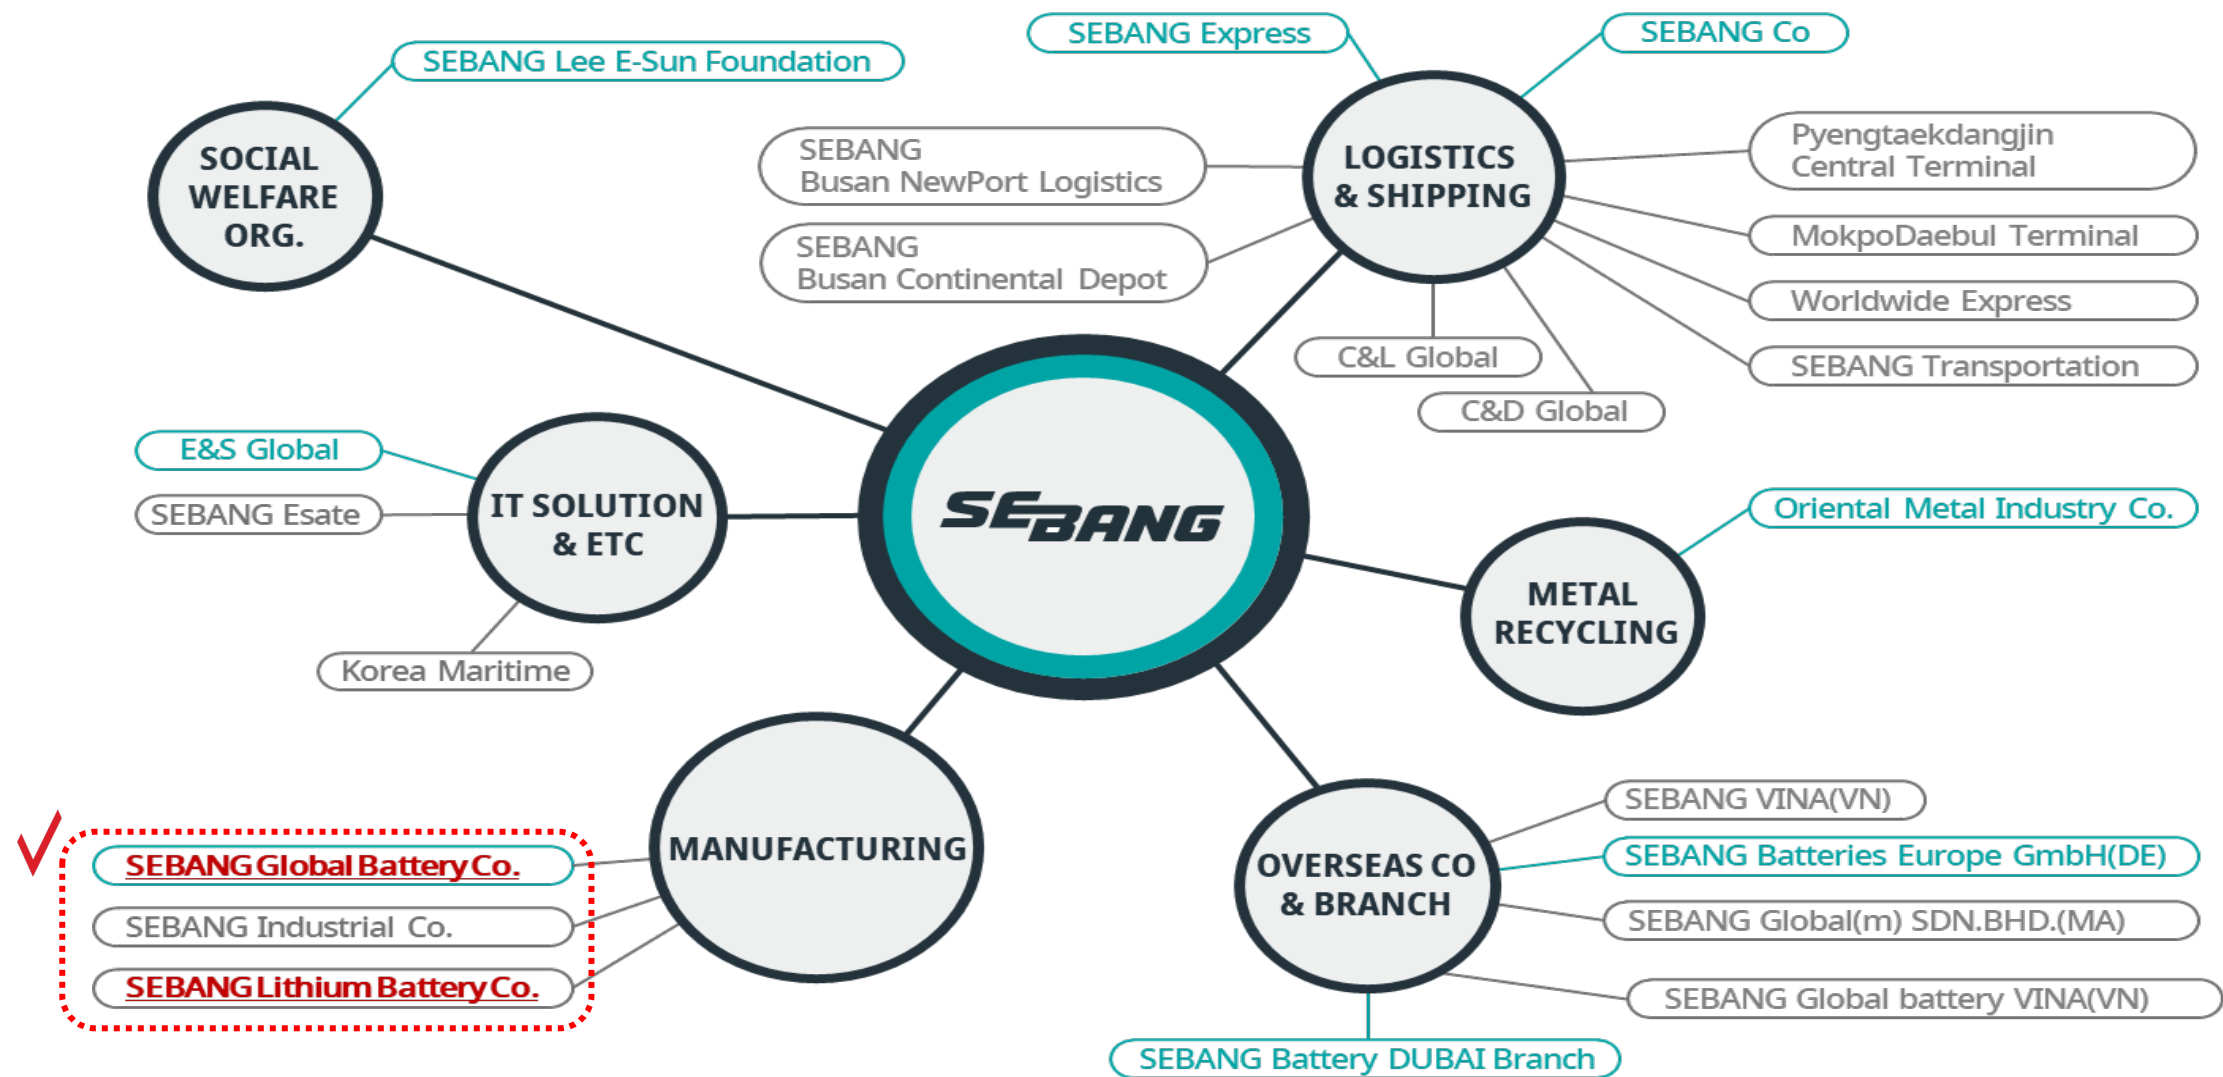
SEBANG

SOCIAL WELFARE ORG.

SEBANG Lee E-Sun Foundation

LOGISTICS & SHIPPING

SEBANG Express

SEBANG Co

SEBANG Busan NewPort Logistics

SEBANG Busan Continental Depot

Pyengtaekdangjin Central Terminal

MokpoDaebul Terminal

Worldwide Express

SEBANG Transportation

C&L Global

C&D Global

IT SOLUTION & ETC

E&S Global

SEBANG Esate

Korea Maritime

METAL RECYCLING

Oriental Metal Industry Co.

MANUFACTURING

SEBANG Global Battery Co.

SEBANG Industrial Co.

SEBANG Lithium Battery Co.

OVERSEAS CO & BRANCH

SEBANG VINA(VN)

SEBANG Batteries Europe GmbH(DE)

SEBANG Global(m) SDN.BHD.(MA)

SEBANG Global battery VINA(VN)

SEBANG Battery DUBAI Branch